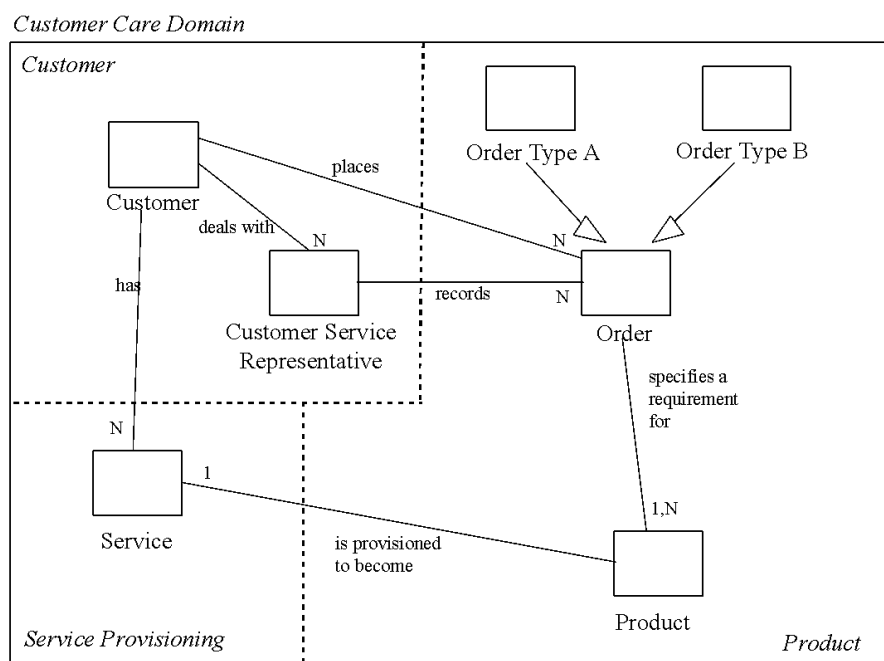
Customer Care Domain

Customer

Order Type A

Order Type B

places

Customer

deals with

N

N

has

records

N

Customer Service Representative

Order

specifies a requirement for

N

1

1,N

Service

is provisioned to become

Product

Service Provisioning

Product